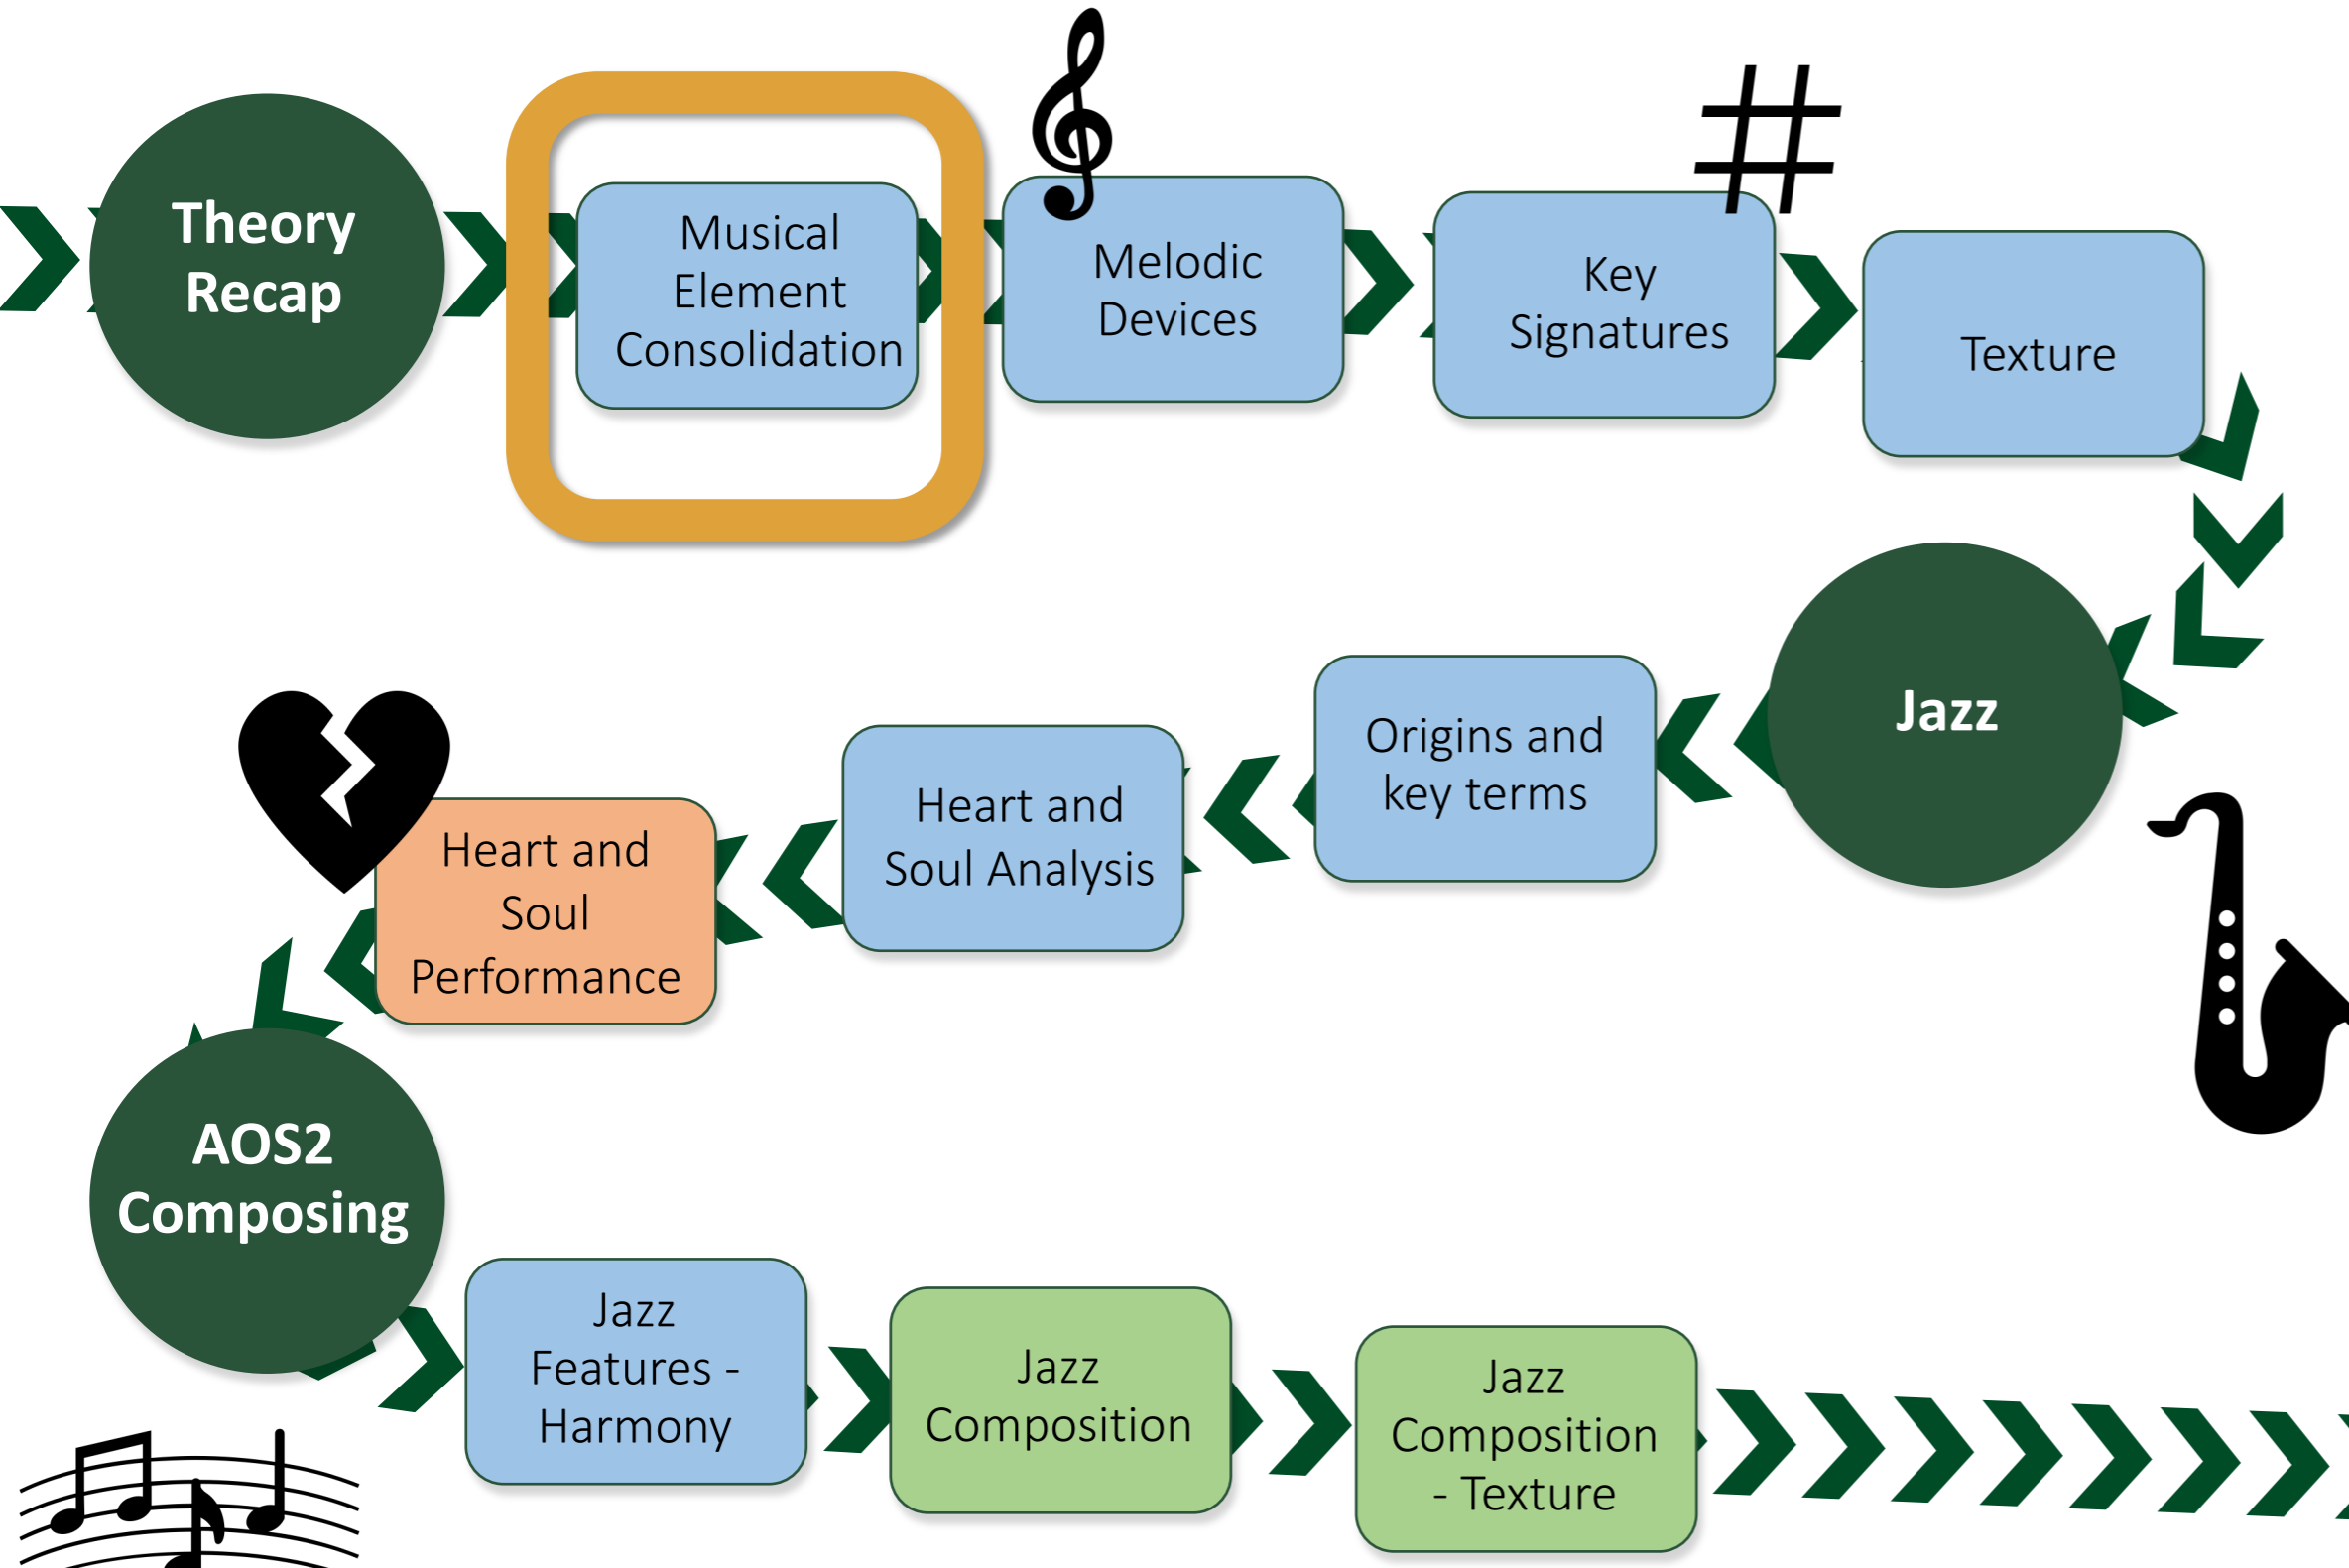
Theory Recap

Musical Element Consolidation

Melodic Devices

Key Signatures

Texture

Jazz

Origins and key terms

Heart and Soul Analysis

Heart and Soul Performance

AOS2 Composing

Jazz Features - Harmony

Jazz Composition

Jazz Composition - Texture